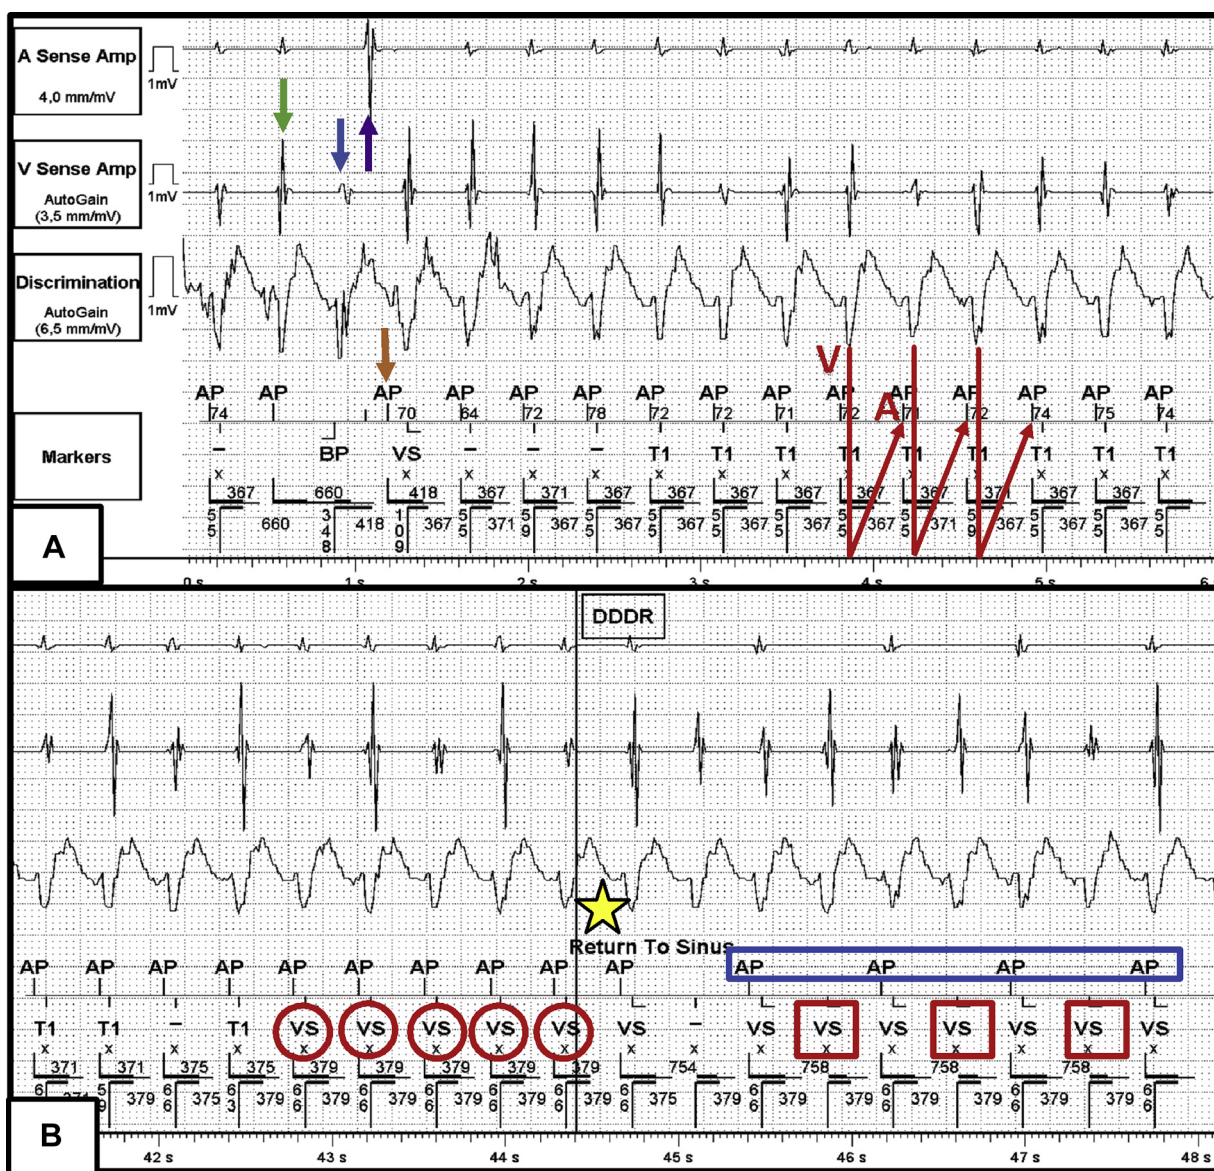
A Sense Amp
4,0 mm/mV
1mV
V Sense Amp
AutoGain (3,5 mm/mV)
1mV
Discrimination
AutoGain (6,5 mm/mV)
1mV
Markers
V
A
AP AP AP AP AP AP AP AP AP AP AP AP AP AP AP AP
74 70 64 72 78 72 72 71 72 71 72 74 75 74
BP VS T1 T1 T1 T1 T1 T1 T1 T1 T1
367 660 418 367 371 367 367 367 367 367 367 371 367 367 367
5 5 660 3 4 8 418 1 0 9 367 5 5 371 5 9 367 5 5 367 5 5 367 5 5 367 5 5 367 5 5 367 5 5 367 5 5 371 5 9 367 5 5 367 5 5 367 5 5
A
0 s 1 s 2 s 3 s 4 s 5 s 6
DDDR
Return To Sinus
AP AP AP AP AP AP AP AP AP AP AP AP AP AP
T1 T1 T1 VS VS VS VS VS VS VS VS VS VS VS VS VS
371 371 375 375 379 379 379 379 379 754 758 758 758
6 379 5 9 379 6 6 375 6 3 379 6 6 379 6 6 379 6 6 379 6 6 379 6 6 379 6 6 375 379 6 6 379 379 6 6 379 379 6 6 379 379 6 6
B
42 s 43 s 44 s 45 s 46 s 47 s 48 s